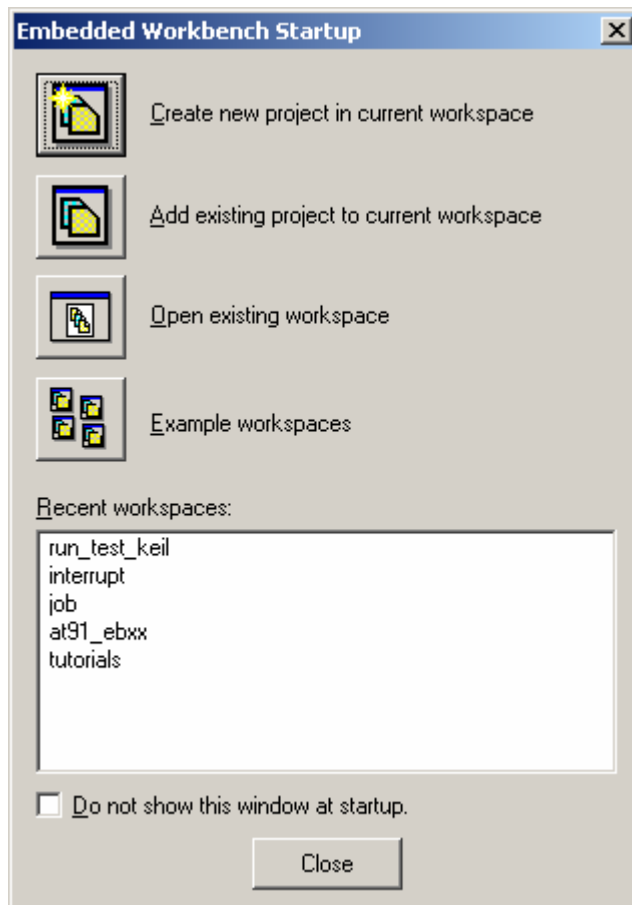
Embedded Workbench Startup

Create new project in current workspace

Add existing project to current workspace

Open existing workspace

Example workspaces

Recent workspaces:

run_test_keil
interrupt
job
at91_ebxx
tutorials

Do not show this window at startup.

Close